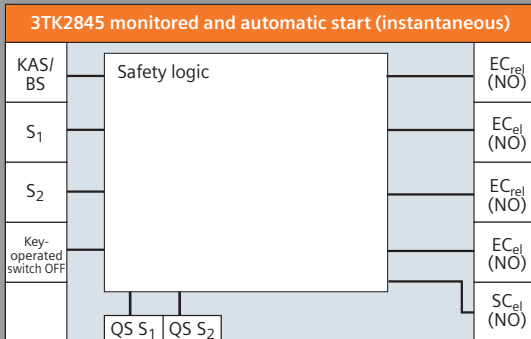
3TK2845 monitored and automatic start (instantaneous)

KAS/ BS

$S_1$

$S_2$

Key-operated switch OFF

Safety logic

QS $S_1$

QS $S_2$

$EC_{rel}$ (NO)

$EC_{el}$ (NO)

$EC_{rel}$ (NO)

$EC_{el}$ (NO)

$SC_{el}$ (NO)